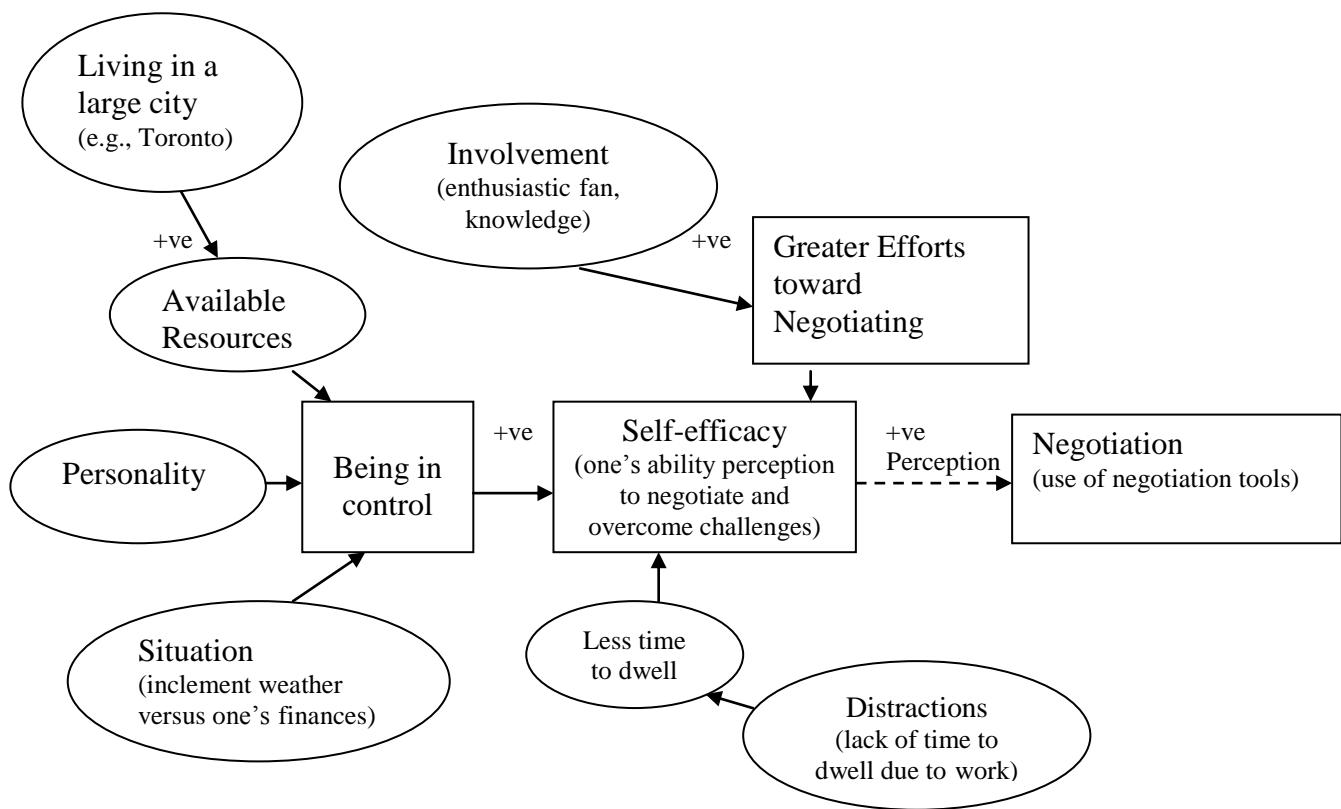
Living in a large city
(e.g., Toronto)

Involvement
(enthusiastic fan, knowledge)

+ve

+ve

Greater Efforts toward Negotiating

Available Resources

Personality

Being in control

+ve

Self-efficacy
(one's ability perception to negotiate and overcome challenges)

+ve
Perception

Negotiation
(use of negotiation tools)

Situation
(inclement weather versus one's finances)

Less time to dwell

Distractions
(lack of time to dwell due to work)